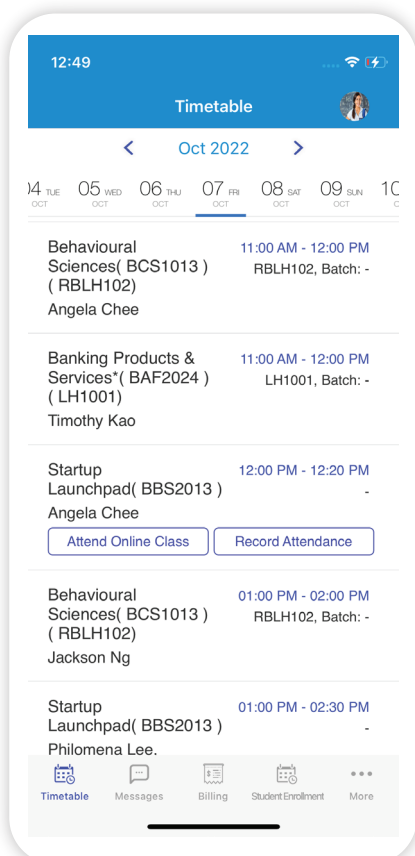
12:49

Timetable

< Oct 2022 >

04 TUE OCT | 05 WED OCT | 06 THU OCT | 07 FRI OCT | 08 SAT OCT | 09 SUN OCT | 10

Behavioural Sciences( BCS1013 ) ( RBLH102)
Angela Chee
11:00 AM - 12:00 PM
RBLH102, Batch: -

Banking Products & Services*( BAF2024 ) ( LH1001)
Timothy Kao
11:00 AM - 12:00 PM
LH1001, Batch: -

Startup Launchpad( BBS2013 )
Angela Chee
12:00 PM - 12:20 PM
-
Attend Online Class
Record Attendance

Behavioural Sciences( BCS1013 ) ( RBLH102)
Jackson Ng
01:00 PM - 02:00 PM
RBLH102, Batch: -

Startup Launchpad( BBS2013 )
Philomena Lee.
01:00 PM - 02:30 PM
-

Timetable
Messages
Billing
Student Enrollment
More